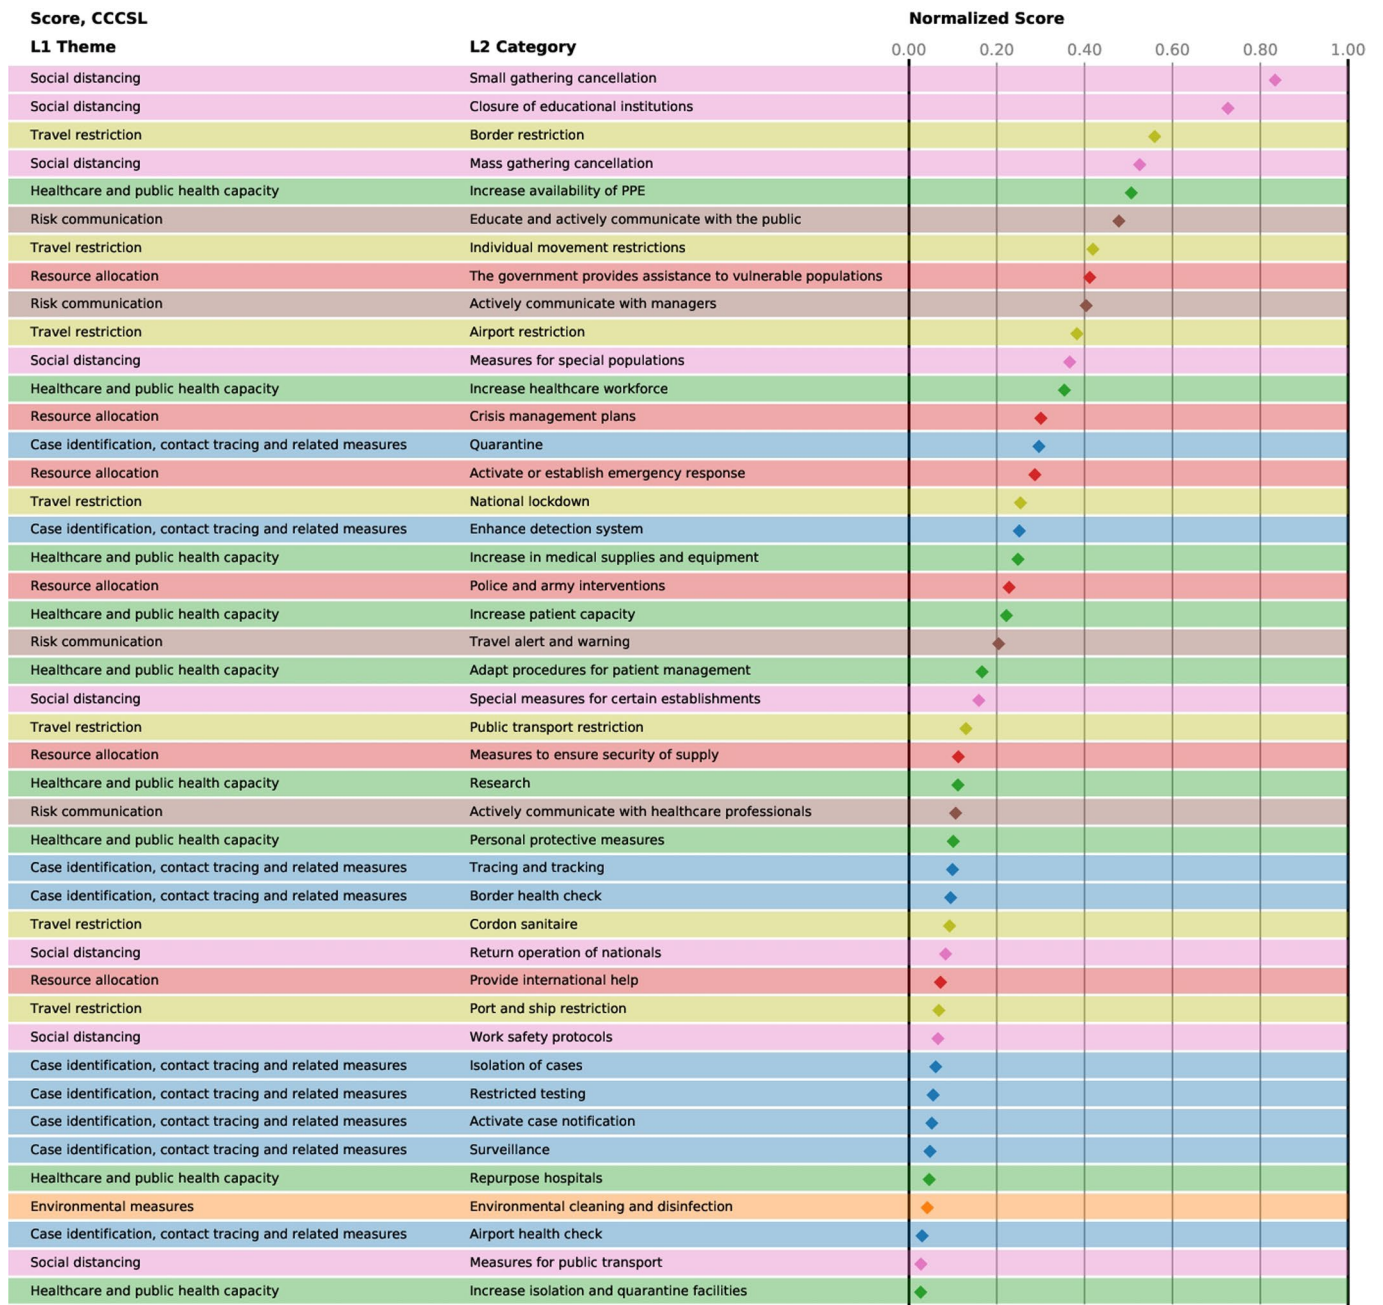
Score, CCCSL

| L1 Theme | L2 Category |
|---|---|
| Social distancing | Small gathering cancellation |
| Social distancing | Closure of educational institutions |
| Travel restriction | Border restriction |
| Social distancing | Mass gathering cancellation |
| Healthcare and public health capacity | Increase availability of PPE |
| Risk communication | Educate and actively communicate with the public |
| Travel restriction | Individual movement restrictions |
| Resource allocation | The government provides assistance to vulnerable populations |
| Risk communication | Actively communicate with managers |
| Travel restriction | Airport restriction |
| Social distancing | Measures for special populations |
| Healthcare and public health capacity | Increase healthcare workforce |
| Resource allocation | Crisis management plans |
| Case identification, contact tracing and related measures | Quarantine |
| Resource allocation | Activate or establish emergency response |
| Travel restriction | National lockdown |
| Case identification, contact tracing and related measures | Enhance detection system |
| Healthcare and public health capacity | Increase in medical supplies and equipment |
| Resource allocation | Police and army interventions |
| Healthcare and public health capacity | Increase patient capacity |
| Risk communication | Travel alert and warning |
| Healthcare and public health capacity | Adapt procedures for patient management |
| Social distancing | Special measures for certain establishments |
| Travel restriction | Public transport restriction |
| Resource allocation | Measures to ensure security of supply |
| Healthcare and public health capacity | Research |
| Risk communication | Actively communicate with healthcare professionals |
| Healthcare and public health capacity | Personal protective measures |
| Case identification, contact tracing and related measures | Tracing and tracking |
| Case identification, contact tracing and related measures | Border health check |
| Travel restriction | Cordon sanitaire |
| Social distancing | Return operation of nationals |
| Resource allocation | Provide international help |
| Travel restriction | Port and ship restriction |
| Social distancing | Work safety protocols |
| Case identification, contact tracing and related measures | Isolation of cases |
| Case identification, contact tracing and related measures | Restricted testing |
| Case identification, contact tracing and related measures | Activate case notification |
| Case identification, contact tracing and related measures | Surveillance |
| Healthcare and public health capacity | Repurpose hospitals |
| Environmental measures | Environmental cleaning and disinfection |
| Case identification, contact tracing and related measures | Airport health check |
| Social distancing | Measures for public transport |
| Healthcare and public health capacity | Increase isolation and quarantine facilities |

Normalized Score
0.00 0.20 0.40 0.60 0.80 1.00